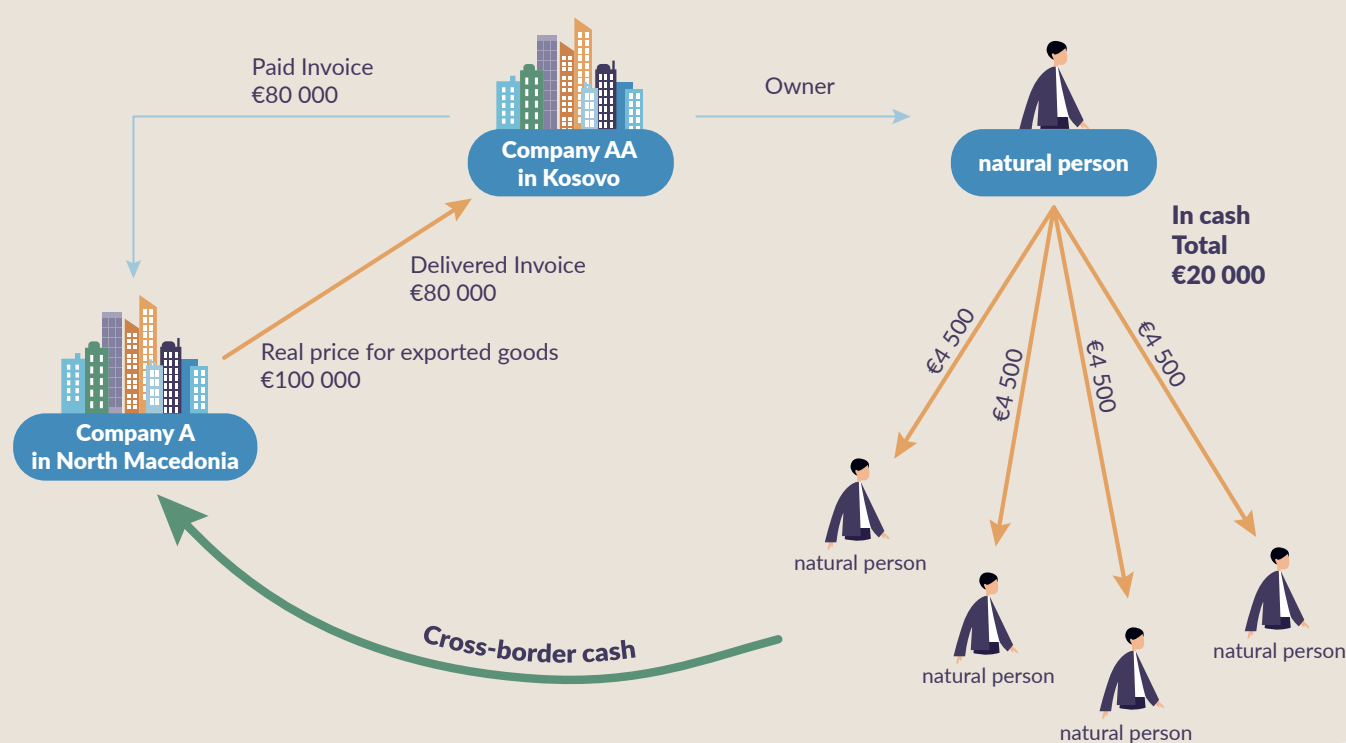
Paid Invoice
€80 000

Company AA
in Kosovo

Owner

natural person

In cash
Total
€20 000

Delivered Invoice
€80 000

Real price for exported goods
€100 000

Company A
in North Macedonia

€4 500
€4 500
€4 500
€4 500

natural person
natural person
natural person
natural person

Cross-border cash